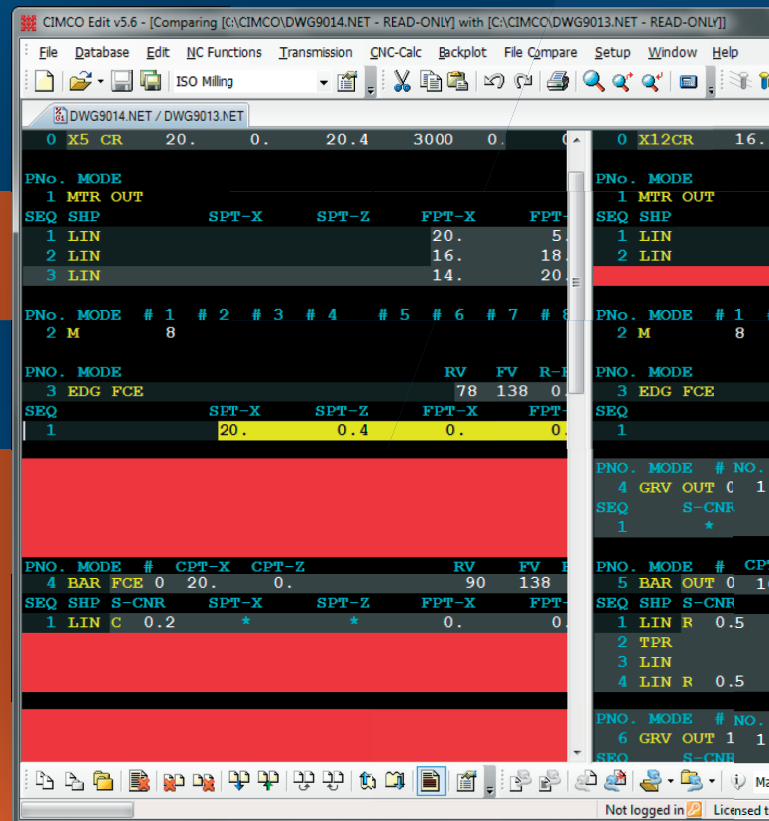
CIMCO Edit v5.6 - [Comparing [C:\CIMCO\DWG9014.NET - READ-ONLY] with [C:\CIMCO\DWG9013.NET - READ-ONLY]]

File Database Edit NC Functions Transmission CNC-Calc Backplot File Compare Setup Window Help

ISO Milling

DWG9014.NET / DWG9013.NET

0 X5 CR 20. 0. 20.4 3000 0.

PNo. MODE
1 MTR OUT
SEQ SHP SPT-X SPT-Z FPT-X FPT-
1 LIN 20. 5.
2 LIN 16. 18.
3 LIN 14. 20.

PNo. MODE # 1 # 2 # 3 # 4 # 5 # 6 # 7 # 8
2 M 8

PNO. MODE RV FV R-
3 EDG FCE 78 138 0.
SEQ SPT-X SPT-Z FPT-X FPT-
1 20. 0.4 0. 0.

PNO. MODE # CPT-X CPT-Z RV FV
4 BAR FCE 0 20. 0. 90 138
SEQ SHP S-CNR SPT-X SPT-Z FPT-X FPT-
1 LIN C 0.2 * * 0. 0.

0 X12CR 16.

PNo. MODE
1 MTR OUT
SEQ SHP
1 LIN
2 LIN

PNo. MODE # 1
2 M 8

PNO. MODE
3 EDG FCE
SEQ
1

PNO. MODE # NO.
4 GRV OUT 0 1
SEQ S-CNR
1 *

PNO. MODE # CP
5 BAR OUT 0 1
SEQ SHP S-CNR
1 LIN R 0.5
2 TPR
3 LIN
4 LIN R 0.5

PNO. MODE # NO.
6 GRV OUT 1 1
SEQ S-CNR

Ma

Not logged in Licensed t